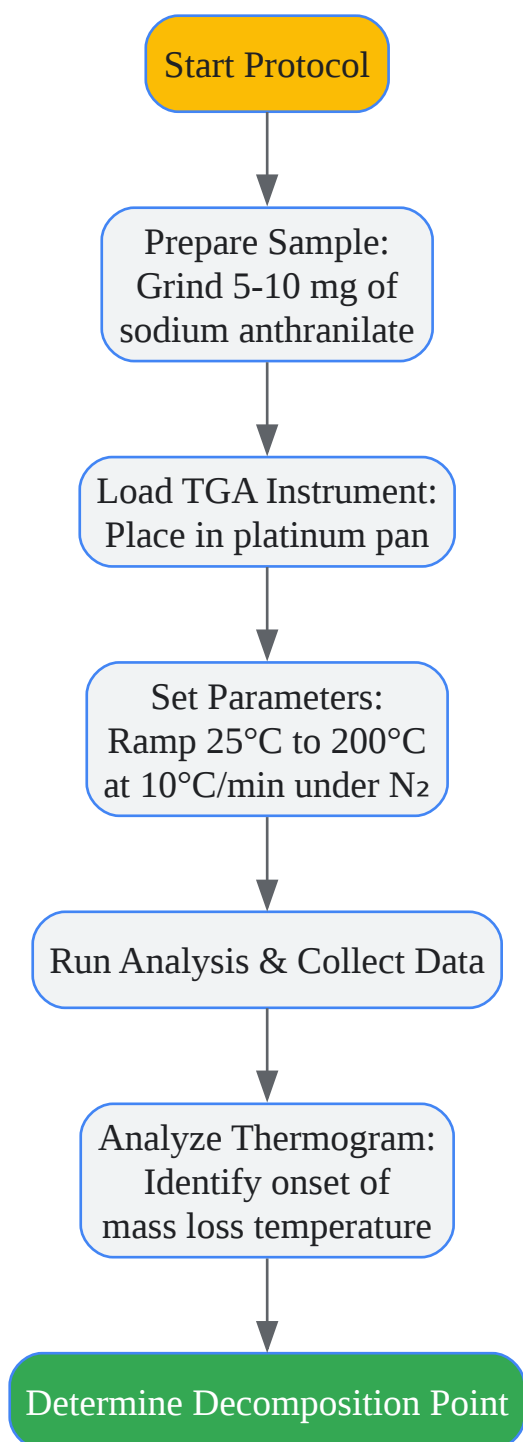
Start Protocol

Prepare Sample: Grind 5-10 mg of sodium anthranilate

Load TGA Instrument: Place in platinum pan

Set Parameters: Ramp 25°C to 200°C at 10°C/min under $N_2$

Run Analysis & Collect Data

Analyze Thermogram: Identify onset of mass loss temperature

Determine Decomposition Point